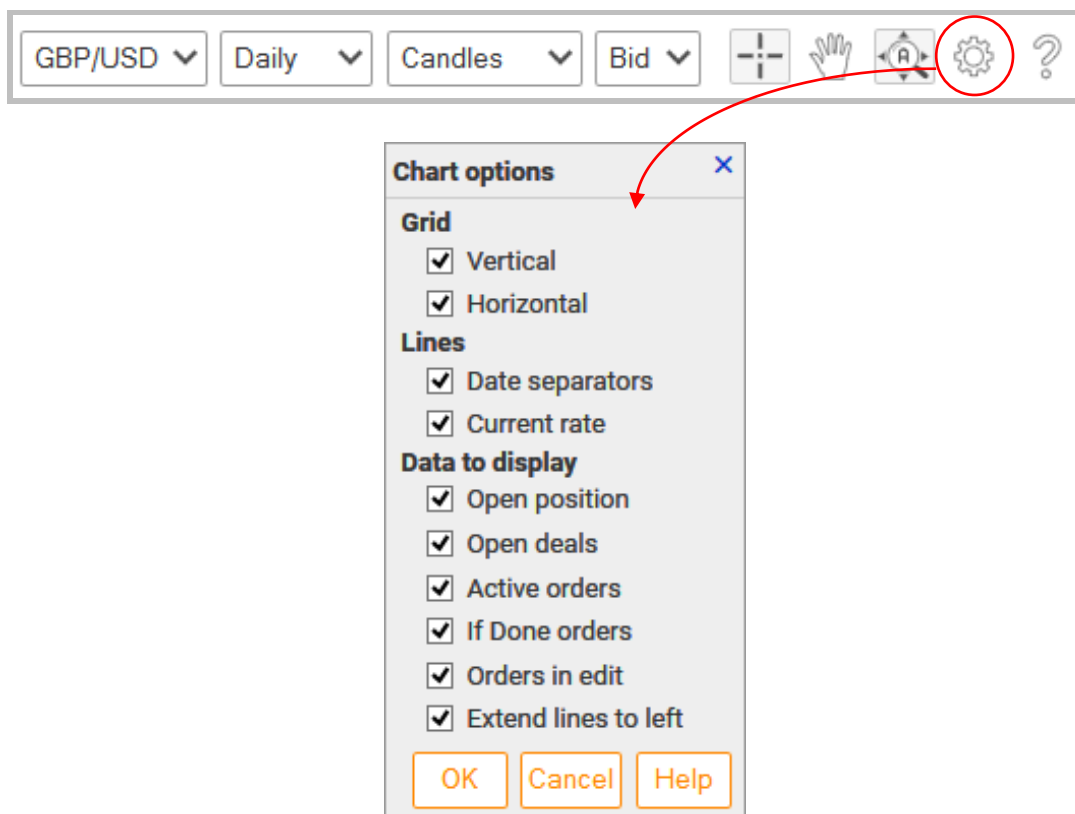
GBP/USD Daily Candles Bid

Chart options ×

Grid

☑ Vertical

☑ Horizontal

Lines

☑ Date separators

☑ Current rate

Data to display

☑ Open position

☑ Open deals

☑ Active orders

☑ If Done orders

☑ Orders in edit

☑ Extend lines to left

OK Cancel Help